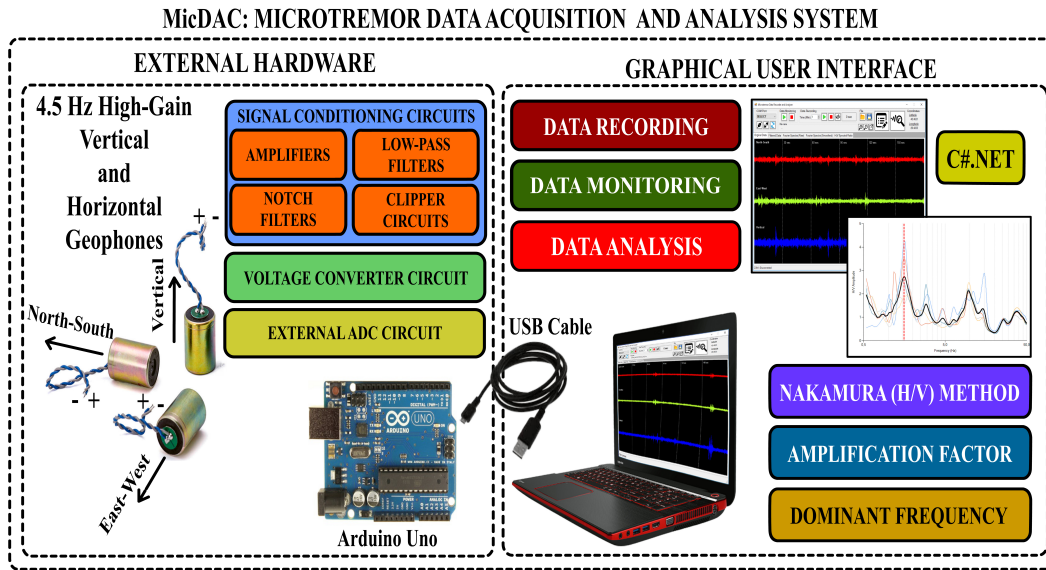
MicDAC: MICROTREMOR DATA ACQUISITION AND ANALYSIS SYSTEM

EXTERNAL HARDWARE

4.5 Hz High-Gain Vertical and Horizontal Geophones

SIGNAL CONDITIONING CIRCUITS

AMPLIFIERS

LOW-PASS FILTERS

NOTCH FILTERS

CLIPPER CIRCUITS

VOLTAGE CONVERTER CIRCUIT

EXTERNAL ADC CIRCUIT

+ -

Vertical

North-South

- +

+ -

East-West

UNO

ARDUINO

Arduino Uno

GRAPHICAL USER INTERFACE

DATA RECORDING

DATA MONITORING

DATA ANALYSIS

C#.NET

USB Cable

NAKAMURA (H/V) METHOD

AMPLIFICATION FACTOR

DOMINANT FREQUENCY